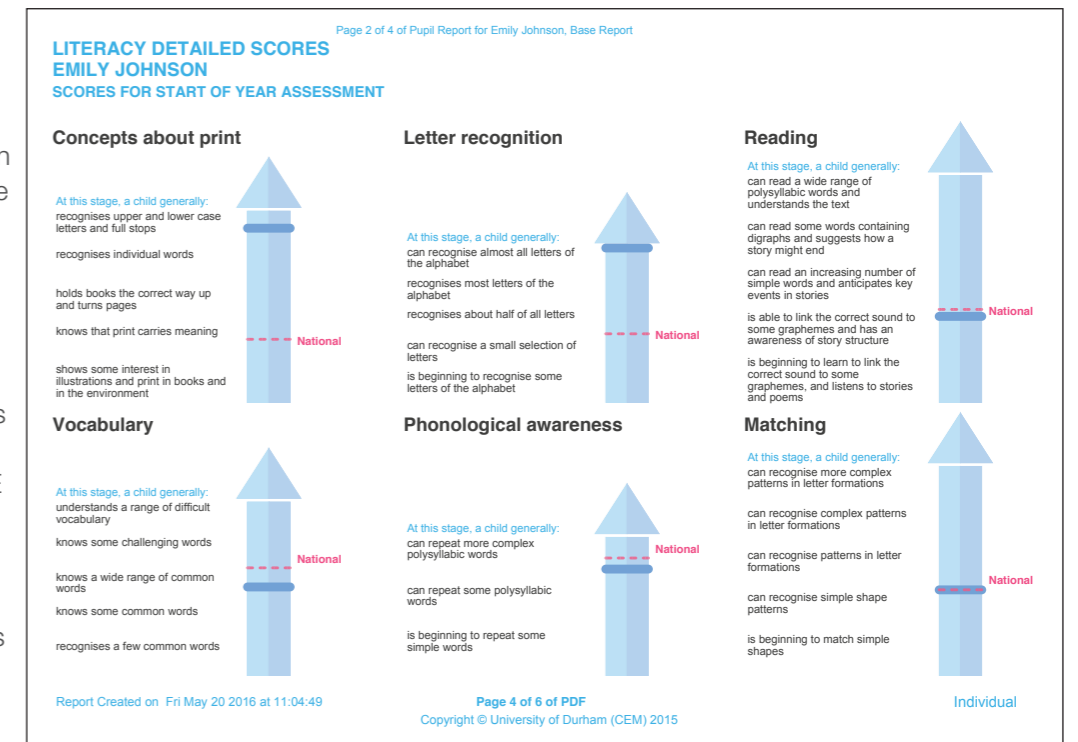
Page 2 of 4 of Pupil Report for Emily Johnson, Base Report

LITERACY DETAILED SCORES
EMILY JOHNSON
SCORES FOR START OF YEAR ASSESSMENT

Concepts about print

At this stage, a child generally:
recognises upper and lower case letters and full stops

recognises individual words

holds books the correct way up and turns pages

knows that print carries meaning

shows some interest in illustrations and print in books and in the environment

National

Letter recognition

At this stage, a child generally:
can recognise almost all letters of the alphabet

recognises most letters of the alphabet

recognises about half of all letters

can recognise a small selection of letters

is beginning to recognise some letters of the alphabet

National

Reading

At this stage, a child generally:
can read a wide range of polysyllabic words and understands the text

can read some words containing digraphs and suggests how a story might end

can read an increasing number of simple words and anticipates key events in stories

is able to link the correct sound to some graphemes and has an awareness of story structure

is beginning to learn to link the correct sound to some graphemes, and listens to stories and poems

National

Vocabulary

At this stage, a child generally:
understands a range of difficult vocabulary

knows some challenging words

knows a wide range of common words

knows some common words

recognises a few common words

National

Phonological awareness

At this stage, a child generally:
can repeat more complex polysyllabic words

can repeat some polysyllabic words

is beginning to repeat some simple words

National

Matching

At this stage, a child generally:
can recognise more complex patterns in letter formations

can recognise complex patterns in letter formations

can recognise patterns in letter formations

can recognise simple shape patterns

is beginning to match simple shapes

National

Report Created on Fri May 20 2016 at 11:04:49

Page 4 of 6 of PDF
Copyright © University of Durham (CEM) 2015

Individual